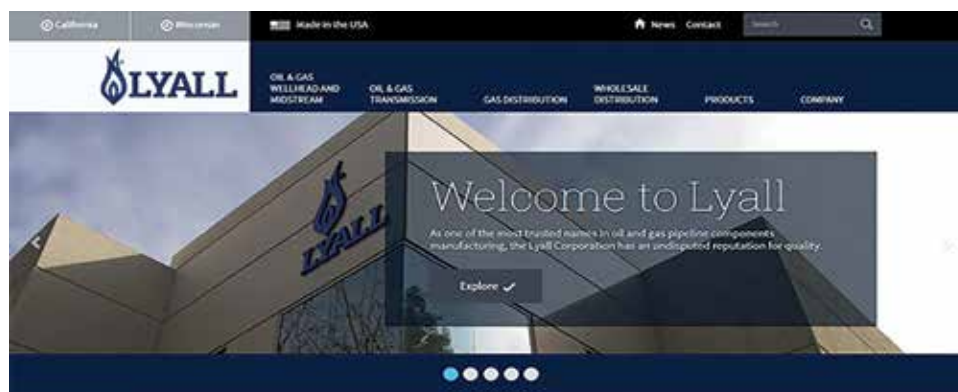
California Wisconsin Made in the USA News Contact Search

LYALL

OIL & GAS WELLHEAD AND MIDSTREAM
OIL & GAS TRANSMISSION
GAS DISTRIBUTION
WHOLESALE DISTRIBUTION
PRODUCTS
COMPANY

LYALL

Welcome to Lyall

As one of the most trusted names in oil and gas pipeline components manufacturing, the Lyall Corporation has an undisputed reputation for quality.

Explore